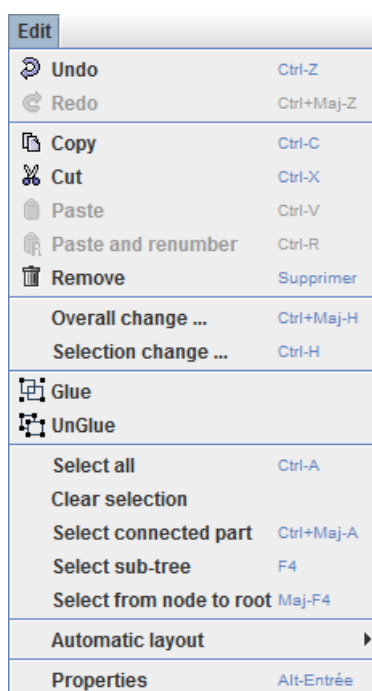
Edit

Undo Ctrl-Z
Redo Ctrl+Maj-Z

Copy Ctrl-C
Cut Ctrl-X
Paste Ctrl-V
Paste and renumber Ctrl-R
Remove Supprimer

Overall change ... Ctrl+Maj-H
Selection change ... Ctrl-H

Glue
UnGlue

Select all Ctrl-A
Clear selection
Select connected part Ctrl+Maj-A
Select sub-tree F4
Select from node to root Maj-F4

Automatic layout

Properties Alt-Entrée